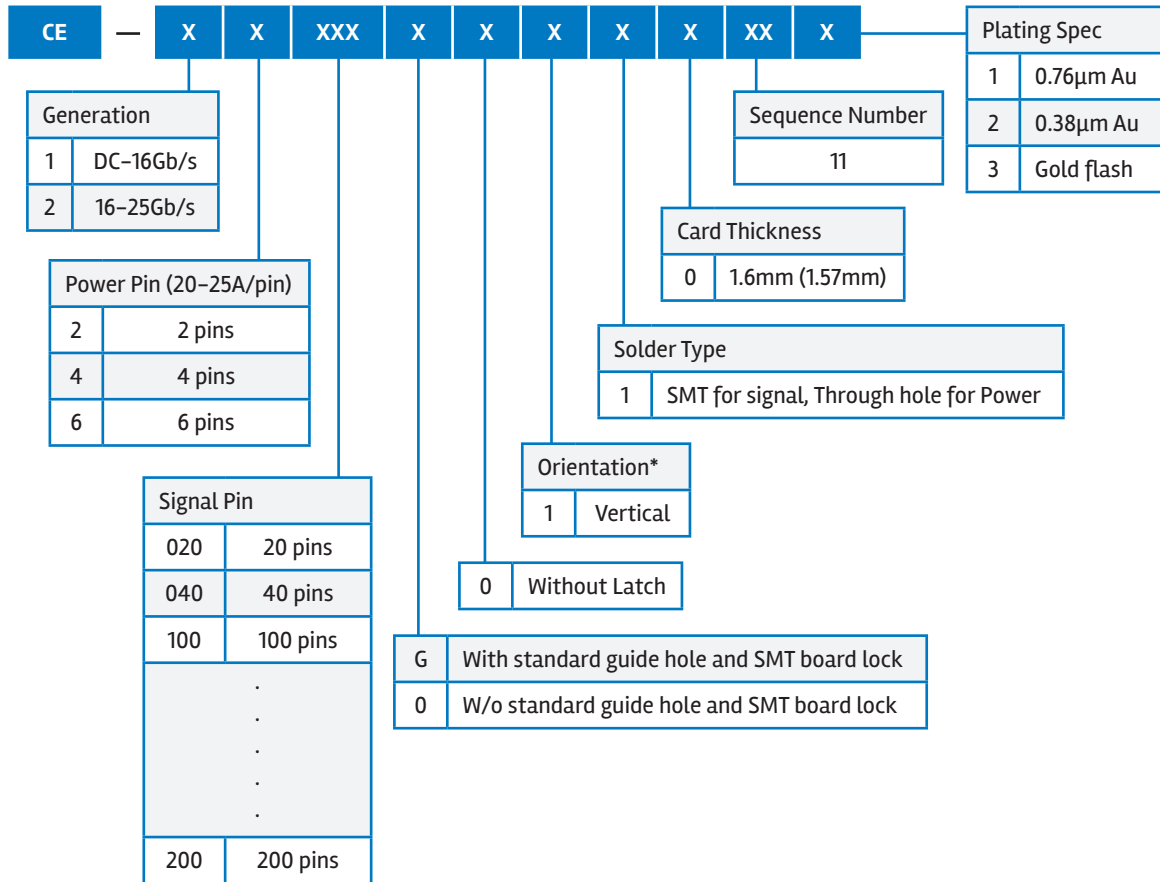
CE — X X XXX X X X X X XX X

| Plating Spec | |
|---|---|
| 1 | 0.76μm Au |
| 2 | 0.38μm Au |
| 3 | Gold flash |

| Generation | |
|---|---|
| 1 | DC–16Gb/s |
| 2 | 16–25Gb/s |

| Sequence Number |
|---|
| 11 |

| Card Thickness | |
|---|---|
| 0 | 1.6mm (1.57mm) |

| Power Pin (20–25A/pin) | |
|---|---|
| 2 | 2 pins |
| 4 | 4 pins |
| 6 | 6 pins |

| Solder Type | |
|---|---|
| 1 | SMT for signal, Through hole for Power |

| Orientation* | |
|---|---|
| 1 | Vertical |

| Signal Pin | |
|---|---|
| 020 | 20 pins |
| 040 | 40 pins |
| 100 | 100 pins |
| | . . . . . |
| 200 | 200 pins |

| 0 | Without Latch |
|---|---|

| G | With standard guide hole and SMT board lock |
|---|---|
| 0 | W/o standard guide hole and SMT board lock |